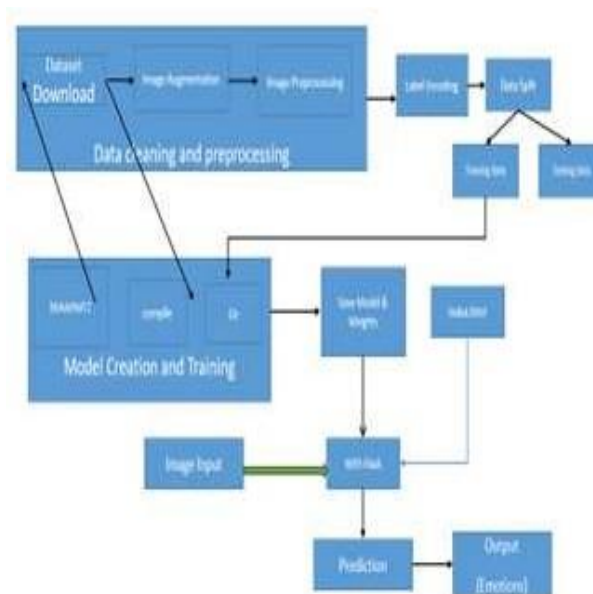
Dataset Download

Image Augmentation

Image Preprocessing

Data cleaning and preprocessing

Label Encoding

Data Split

Training Data

Testing Data

MobileNet2

compile

fit

Model Creation and Training

Save Model & Weights

Haar Cascade

Image Input

With Haar

Prediction

Output (Emotions)